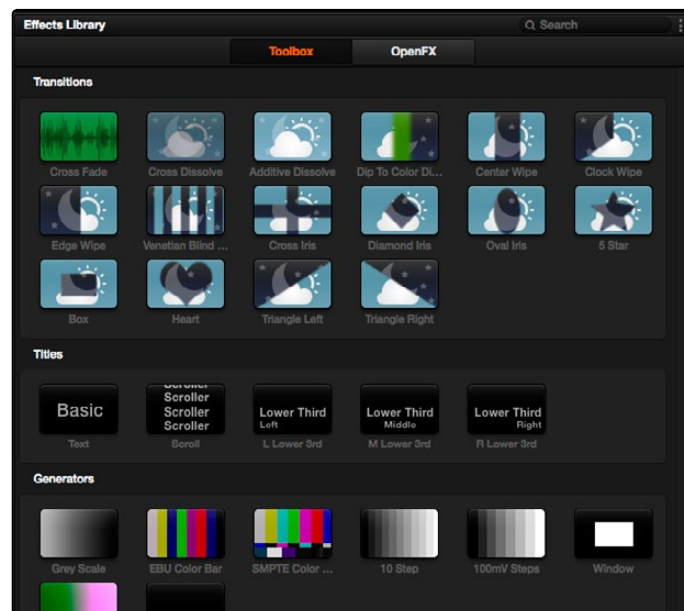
Effects Library

Search

Toolbox

OpenFX

Transitions

Cross Fade

Cross Dissolve

Additive Dissolve

Dip To Color Di...

Center Wipe

Clock Wipe

Edge Wipe

Venetian Blind ...

Cross Iris

Diamond Iris

Oval Iris

5 Star

Box

Heart

Triangle Left

Triangle Right

Titles

Basic

Text

Scroller Scroller Scroller Scroller

Scroll

Lower Third Left

L Lower 3rd

Lower Third Middle

M Lower 3rd

Lower Third Right

R Lower 3rd

Generators

Grey Scale

EBU Color Bar

SMPTE Color ...

10 Step

100mV Steps

Window